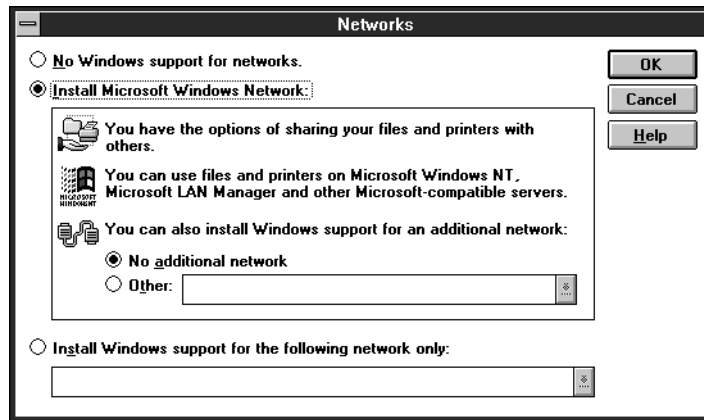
Networks

No Windows support for networks.

Install Microsoft Windows Network:

You have the options of sharing your files and printers with others.

MICROSOFT WINDOWS NT

You can use files and printers on Microsoft Windows NT, Microsoft LAN Manager and other Microsoft-compatible servers.

You can also install Windows support for an additional network:

No additional network

Other:

Install Windows support for the following network only:

OK

Cancel

Help